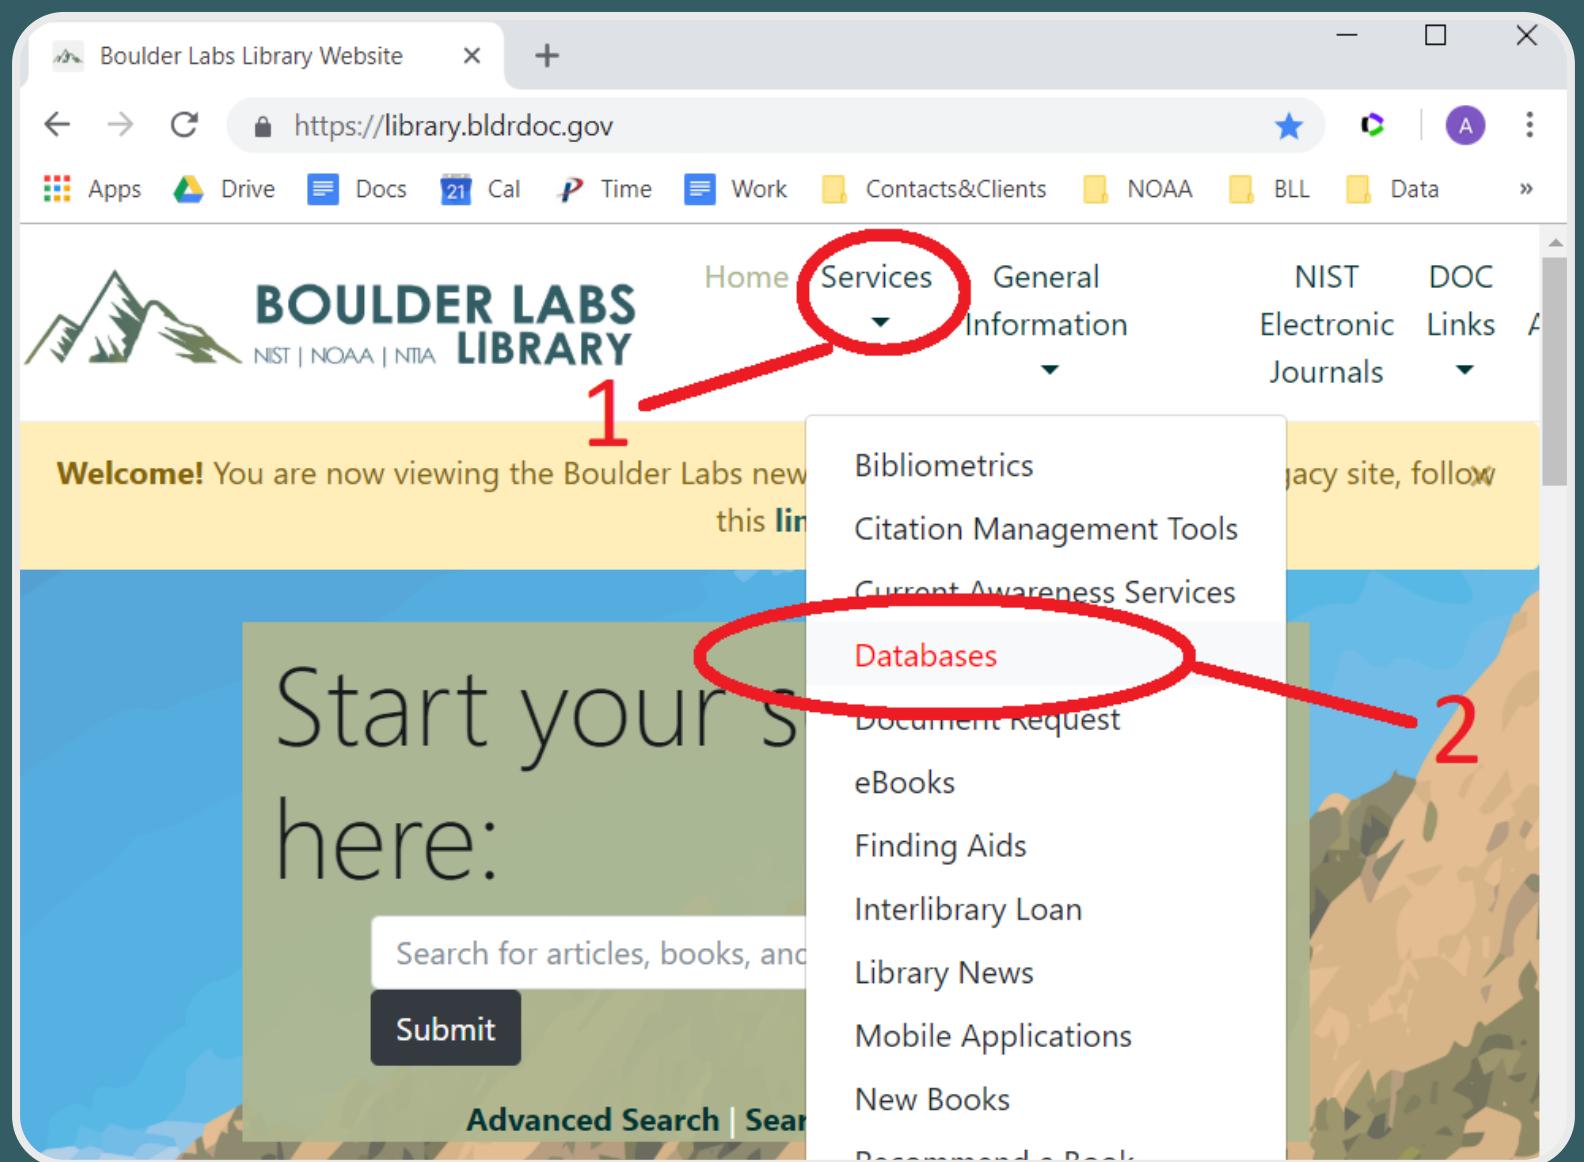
Boulder Labs Library Website

https://library.bldrdoc.gov

Apps Drive Docs 21 Cal Time Work Contacts&Clients NOAA BLL Data »

BOULDER LABS LIBRARY
NIST | NOAA | NTIA

Home Services General Information NIST Electronic Journals DOC Links A

1

Welcome! You are now viewing the Boulder Labs new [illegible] acy site, follow this lin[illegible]

Bibliometrics
Citation Management Tools
Current Awareness Services
Databases
Document Request
eBooks
Finding Aids
Interlibrary Loan
Library News
Mobile Applications
New Books
Recommend a Book

2

Start your s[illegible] here:

Search for articles, books, and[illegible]

Submit

Advanced Search | Sear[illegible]